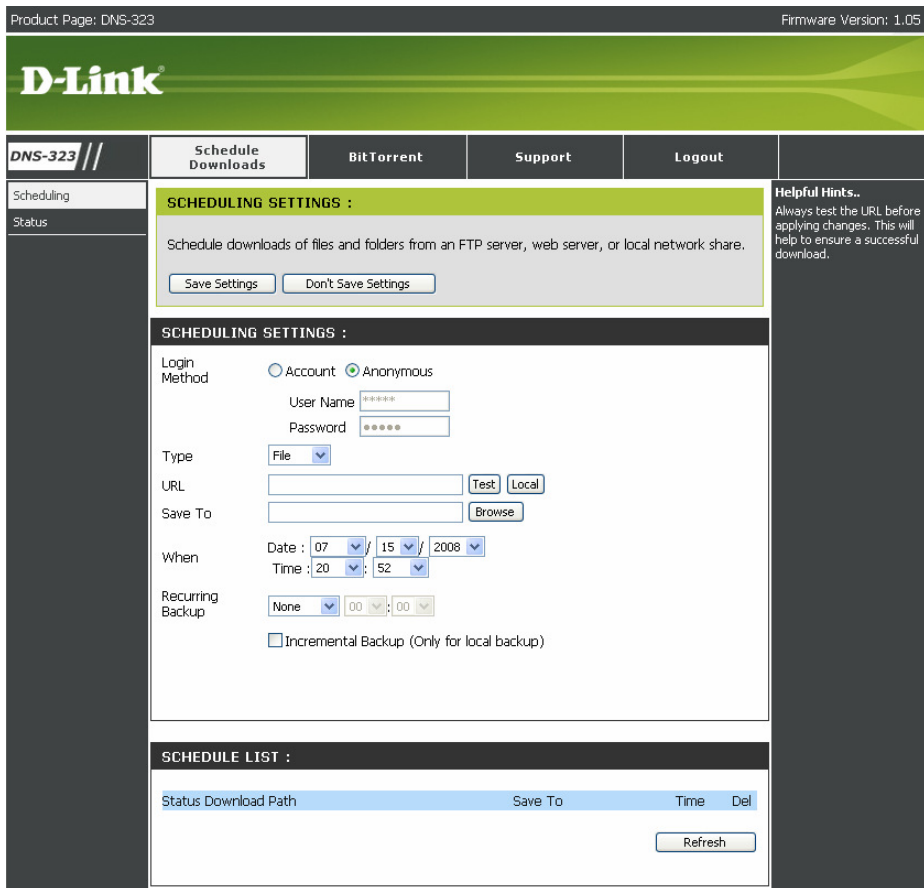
Product Page: DNS-323

Firmware Version: 1.05

D-Link

DNS-323

Schedule Downloads | BitTorrent | Support | Logout

Scheduling

Status

SCHEDULING SETTINGS :

Schedule downloads of files and folders from an FTP server, web server, or local network share.

Save Settings | Don't Save Settings

SCHEDULING SETTINGS :

Login Method ○ Account ⦿ Anonymous

User Name *****

Password •••••

Type File

URL Test Local

Save To Browse

When Date : 07 / 15 / 2008
Time : 20 : 52

Recurring Backup None 00 : 00

Incremental Backup (Only for local backup)

SCHEDULE LIST :

| Status | Download Path | Save To | Time | Del |
|---|---|---|---|---|

Refresh

Helpful Hints..

Always test the URL before applying changes. This will help to ensure a successful download.